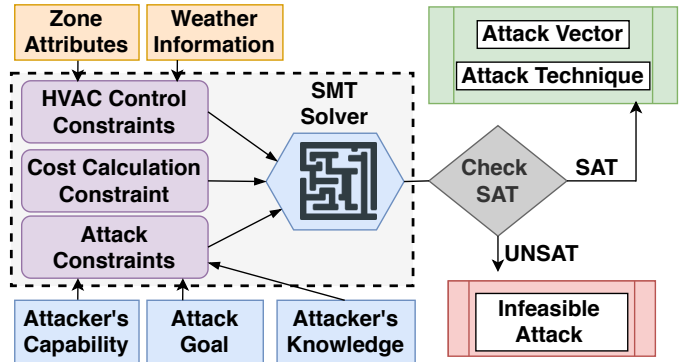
Zone Attributes

Weather Information

HVAC Control Constraints

Cost Calculation Constraint

Attack Constraints

SMT Solver

Check SAT

SAT

UNSAT

Attack Vector

Attack Technique

Infeasible Attack

Attacker's Capability

Attack Goal

Attacker's Knowledge